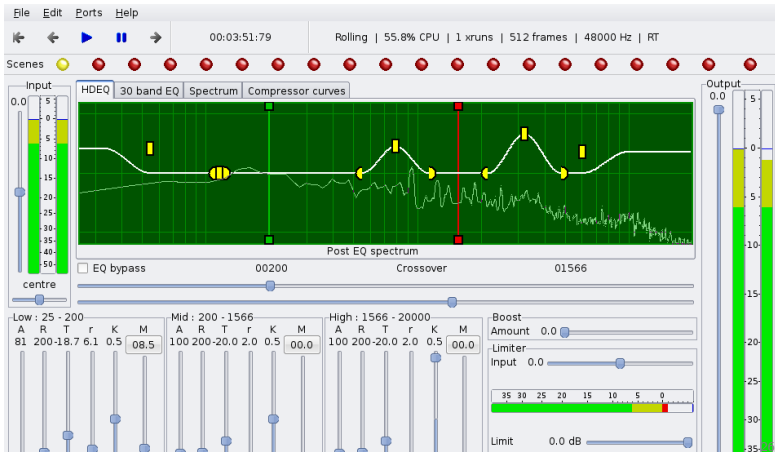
File Edit Ports Help

00:03:51:79

Rolling | 55.8% CPU | 1 xruns | 512 frames | 48000 Hz | RT

Scenes

Input

0.0

5
0
5
10
15
20
25
30
35
40
45
50

centre

HDEQ | 30 band EQ | Spectrum | Compressor curves

Post EQ spectrum

EQ bypass

00200

Crossover

01566

Low : 25 - 200
A R T r K M
81 200 -18.7 6.1 0.5 08.5

Mid : 200 - 1566
A R T r K M
100 200 -20.0 2.0 0.5 00.0

High : 1566 - 20000
A R T r K M
100 200 -20.0 2.0 0.5 00.0

Boost
Amount 0.0

Limiter
Input 0.0

35 30 25 20 15 10 5 0

Limit 0.0 dB

Output

0.0

5
0
5
10
15
20
25
30
35